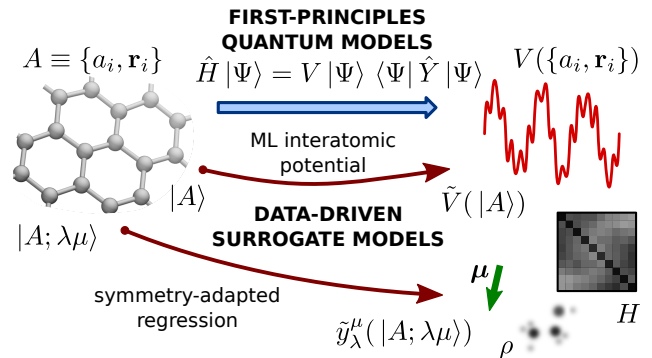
FIRST-PRINCIPLES QUANTUM MODELS

$A \equiv \{a_i, \mathbf{r}_i\}$

$\hat{H}\left|\Psi\right\rangle = V\left|\Psi\right\rangle \; \left\langle\Psi\right|\hat{Y}\left|\Psi\right\rangle$

$V(\{a_i, \mathbf{r}_i\})$

ML interatomic potential

$\left|A\right\rangle$

$\tilde{V}(\left|A\right\rangle)$

DATA-DRIVEN SURROGATE MODELS

$\left|A; \lambda\mu\right\rangle$

$\boldsymbol{\mu}$

symmetry-adapted regression

$\tilde{y}^{\mu}_{\lambda}(\left|A; \lambda\mu\right\rangle)$

$H$

$\rho$